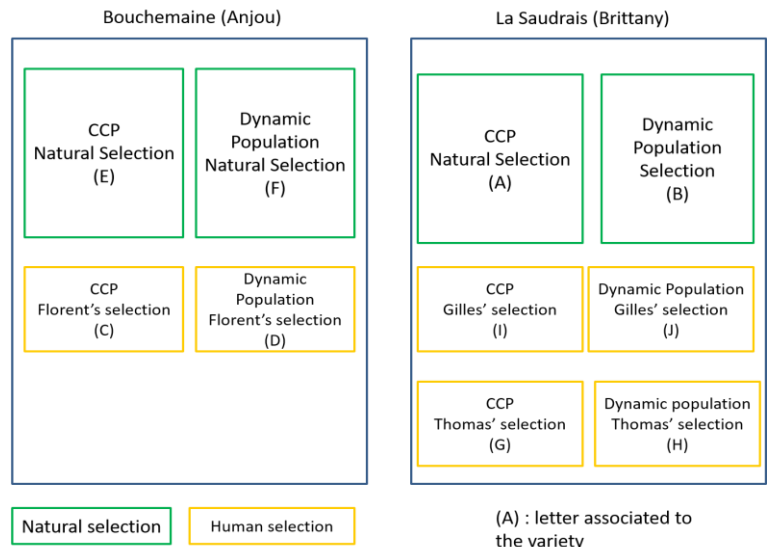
Bouchemaine (Anjou)

CCP
Natural Selection
(E)

Dynamic
Population
Natural Selection
(F)

CCP
Florent's selection
(C)

Dynamic
Population
Florent's selection
(D)

La Saudrais (Brittany)

CCP
Natural Selection
(A)

Dynamic
Population
Selection
(B)

CCP
Gilles' selection
(I)

Dynamic Population
Gilles' selection
(J)

CCP
Thomas' selection
(G)

Dynamic population
Thomas' selection
(H)

Natural selection

Human selection

(A) : letter associated to the variety